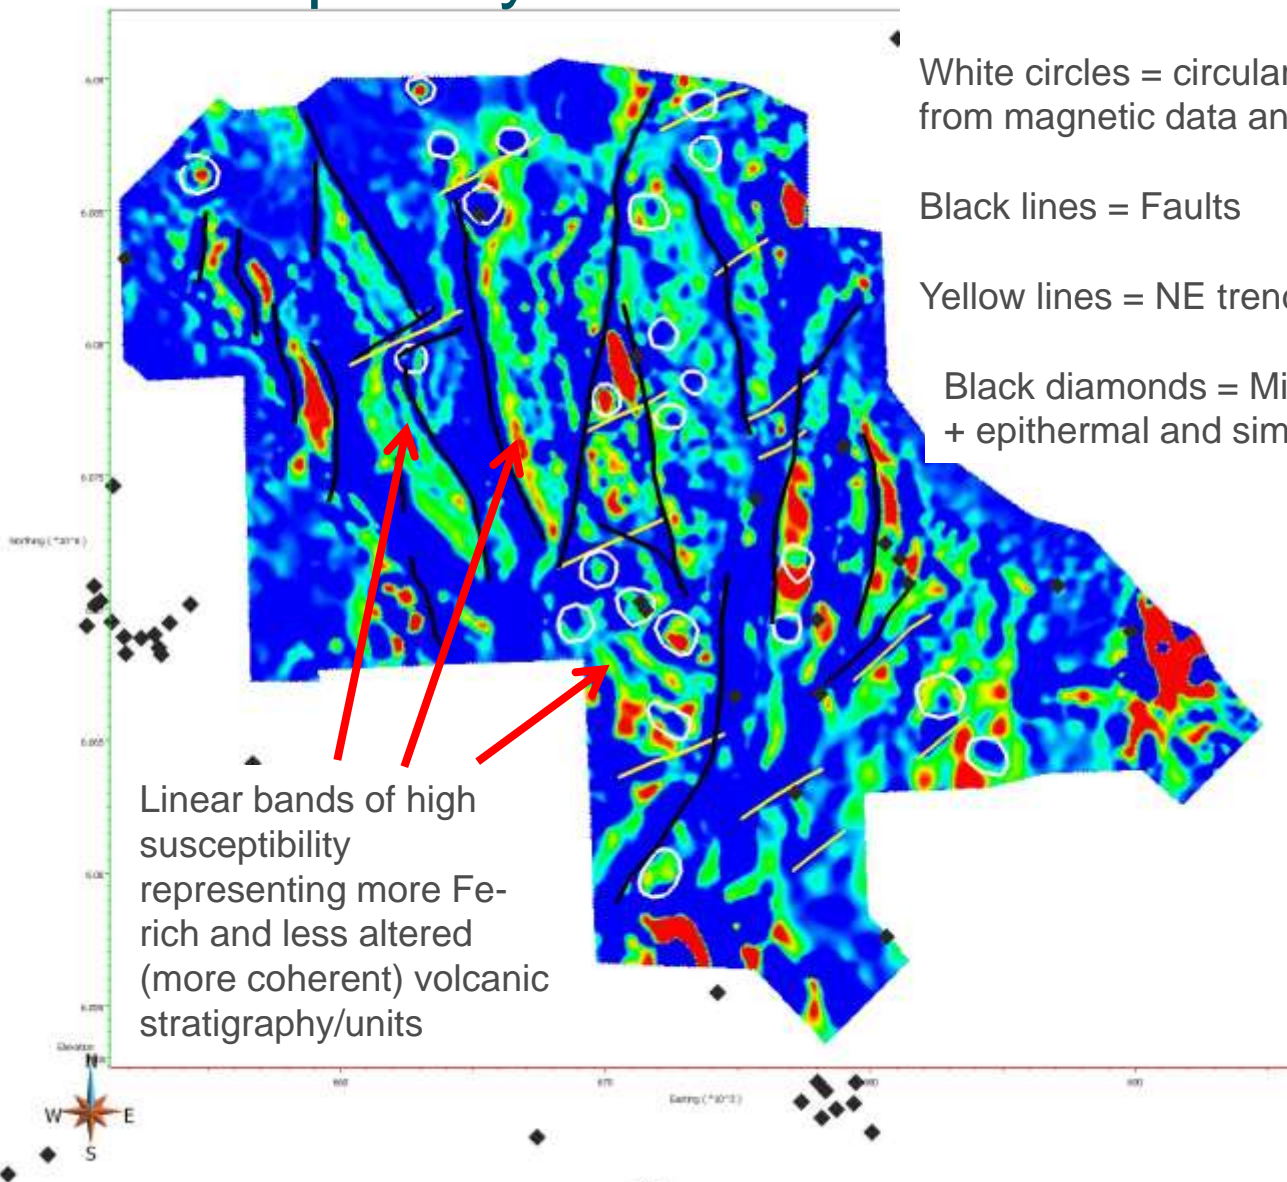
White circles = circular
from magnetic data an

Black lines = Faults

Yellow lines = NE trend

Black diamonds = Mi
+ epithermal and sim

Linear bands of high susceptibility representing more Fe-rich and less altered (more coherent) volcanic stratigraphy/units

Northing (*10^3)

Easting (*10^3)

Elevation

N
W
E
S